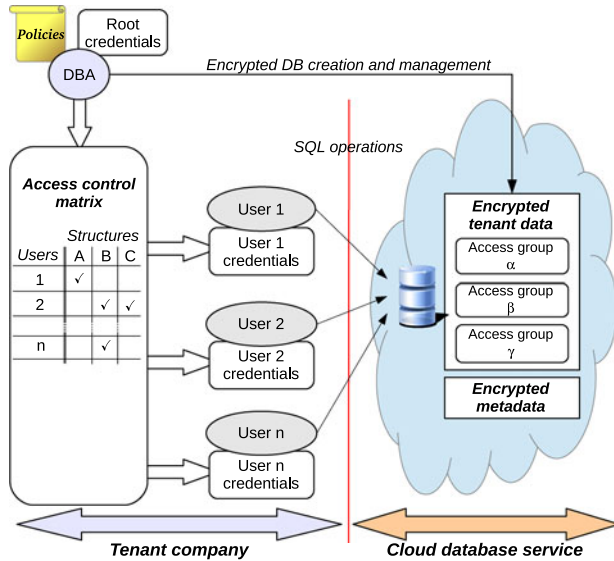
Policies

Root credentials

DBA

Encrypted DB creation and management

SQL operations

Access control matrix

Structures

| Users | A | B | C |
|---|---|---|---|
| 1 | ✓ | | |
| 2 | | ✓ | ✓ |
| | | | |
| n | | ✓ | |

User 1

User 1 credentials

User 2

User 2 credentials

User n

User n credentials

Encrypted tenant data

Access group $\alpha$

Access group $\beta$

Access group $\gamma$

Encrypted metadata

Tenant company

Cloud database service